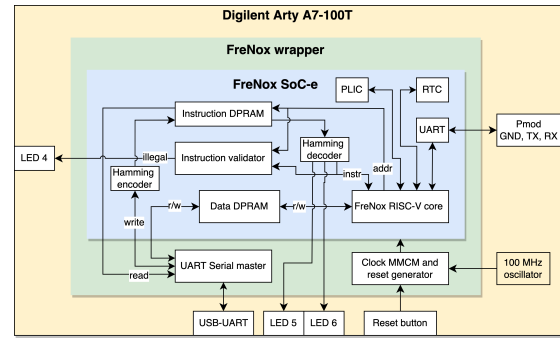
Digilent Arty A7-100T

FreNox wrapper

FreNox SoC-e

PLIC

RTC

Instruction DPRAM

Hamming decoder

UART

Pmod GND, TX, RX

LED 4

illegal

Instruction validator

addr

Hamming encoder

instr

write

r/w

Data DPRAM

r/w

FreNox RISC-V core

read

UART Serial master

Clock MMCM and reset generator

100 MHz oscillator

USB-UART

LED 5

LED 6

Reset button